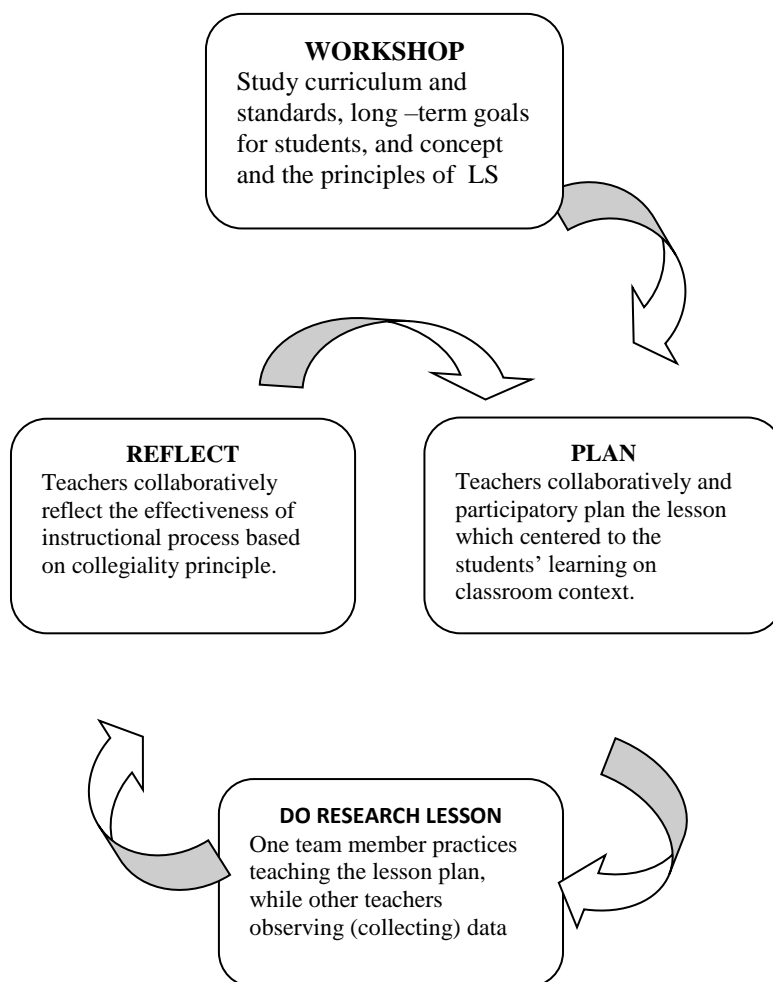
WORKSHOP
Study curriculum and standards, long –term goals for students, and concept and the principles of LS

REFLECT
Teachers collaboratively reflect the effectiveness of instructional process based on collegiality principle.

PLAN
Teachers collaboratively and participatory plan the lesson which centered to the students' learning on classroom context.

DO RESEARCH LESSON
One team member practices teaching the lesson plan, while other teachers observing (collecting) data